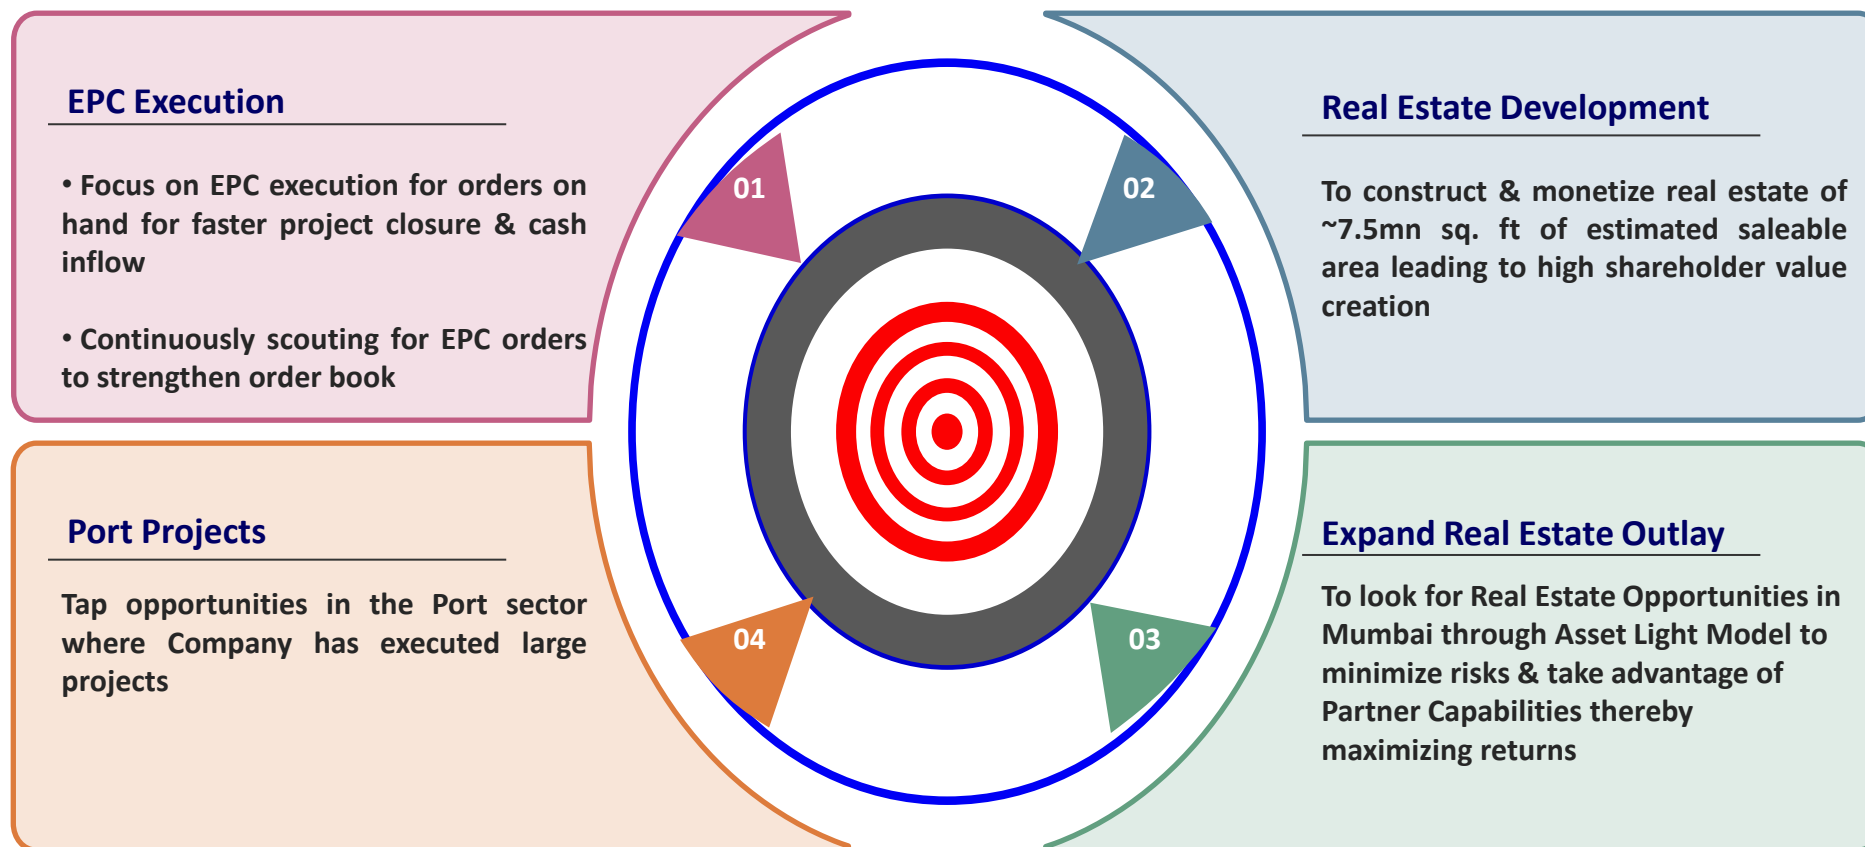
EPC Execution

• Focus on EPC execution for orders on hand for faster project closure & cash inflow

• Continuously scouting for EPC orders to strengthen order book

01

02

Real Estate Development

To construct & monetize real estate of ~7.5mn sq. ft of estimated saleable area leading to high shareholder value creation

Port Projects

Tap opportunities in the Port sector where Company has executed large projects

04

03

Expand Real Estate Outlay

To look for Real Estate Opportunities in Mumbai through Asset Light Model to minimize risks & take advantage of Partner Capabilities thereby maximizing returns